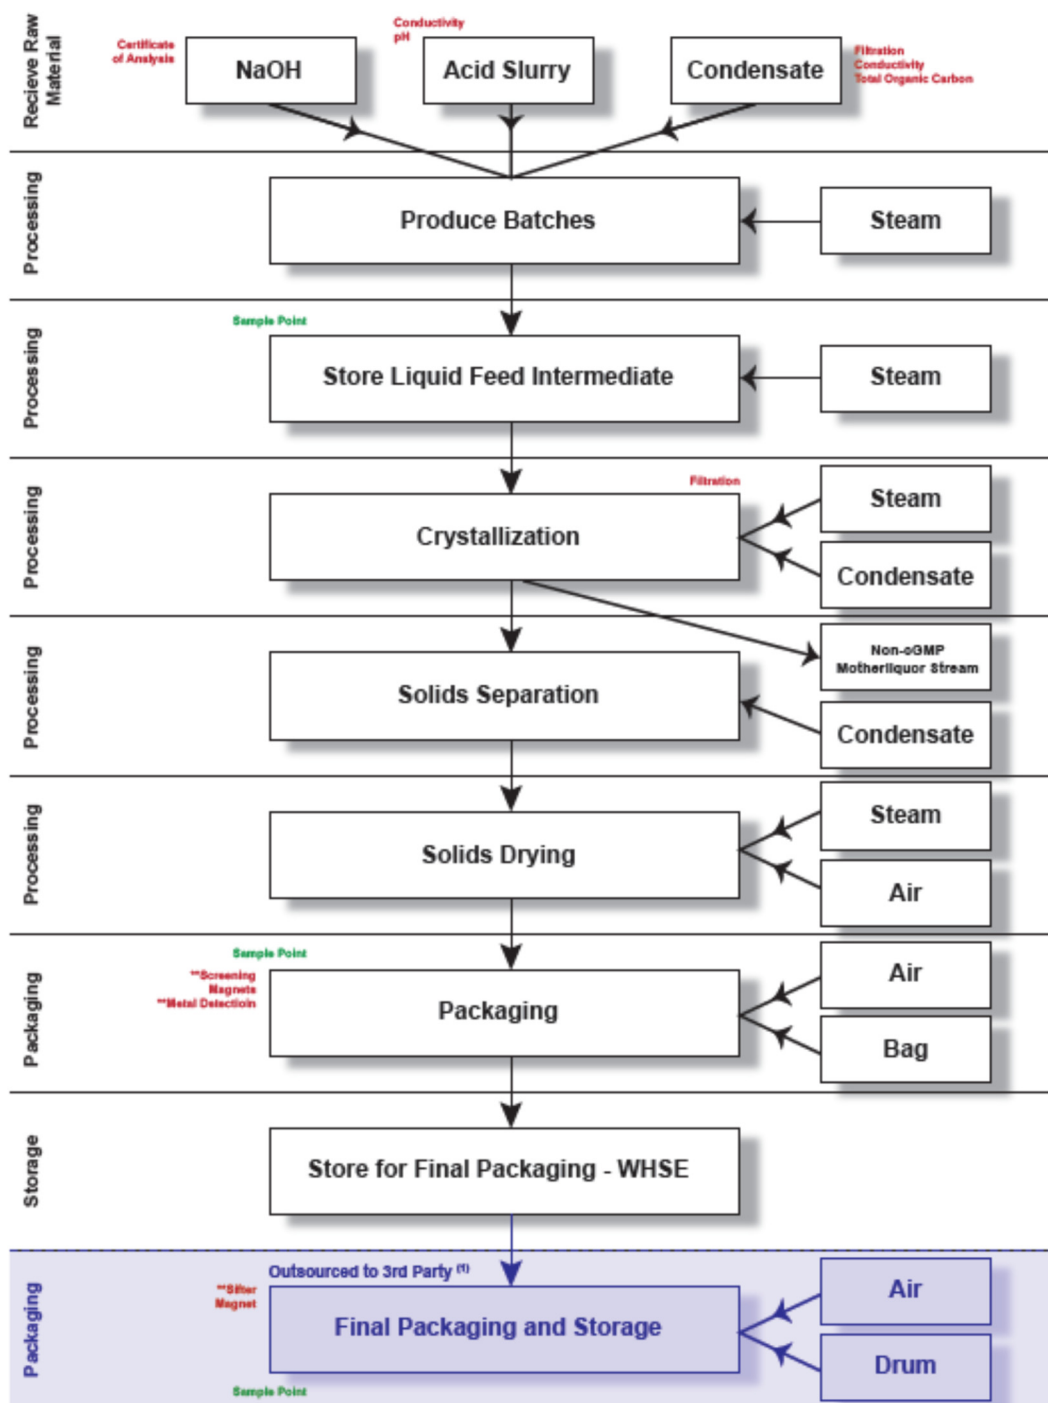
Recieve Raw Material

Certificate of Analysis

NaOH

Conductivity
pH

Acid Slurry

Condensate

Filtration
Conductivity
Total Organic Carbon

Processing

Produce Batches

Steam

Processing

Sample Point

Store Liquid Feed Intermediate

Steam

Processing

Filtration

Crystallization

Steam

Condensate

Processing

Non-cGMP Motherliquor Stream

Solids Separation

Condensate

Processing

Solids Drying

Steam

Air

Packaging

Sample Point

**Screening
Magnets
**Metal Detection

Packaging

Air

Bag

Storage

Store for Final Packaging - WHSE

Packaging

Outsourced to 3rd Party $^{(1)}$

**Sifter
Magnet

Final Packaging and Storage

Air

Drum

Sample Point